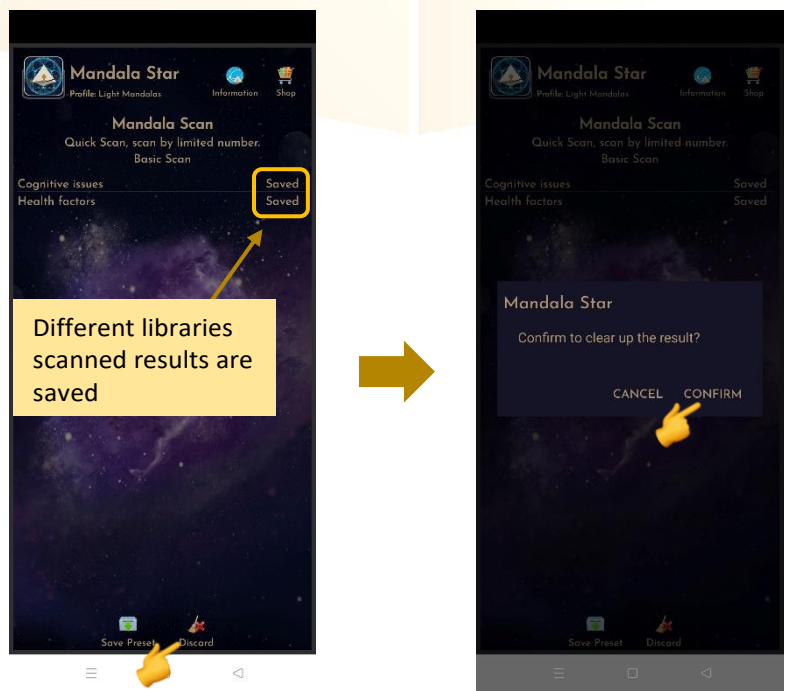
Mandala Star
Profile: Light Mandalas
Information
Shop

Mandala Scan
Quick Scan, scan by limited number.
Basic Scan

Cognitive issues Saved
Health factors Saved

Different libraries scanned results are saved

Save Preset
Discard

Mandala Star
Profile: Light Mandalas
Information
Shop

Mandala Scan
Quick Scan, scan by limited number.
Basic Scan

Cognitive issues Saved
Health factors Saved

Mandala Star
Confirm to clear up the result?
CANCEL CONFIRM

Save Preset
Discard